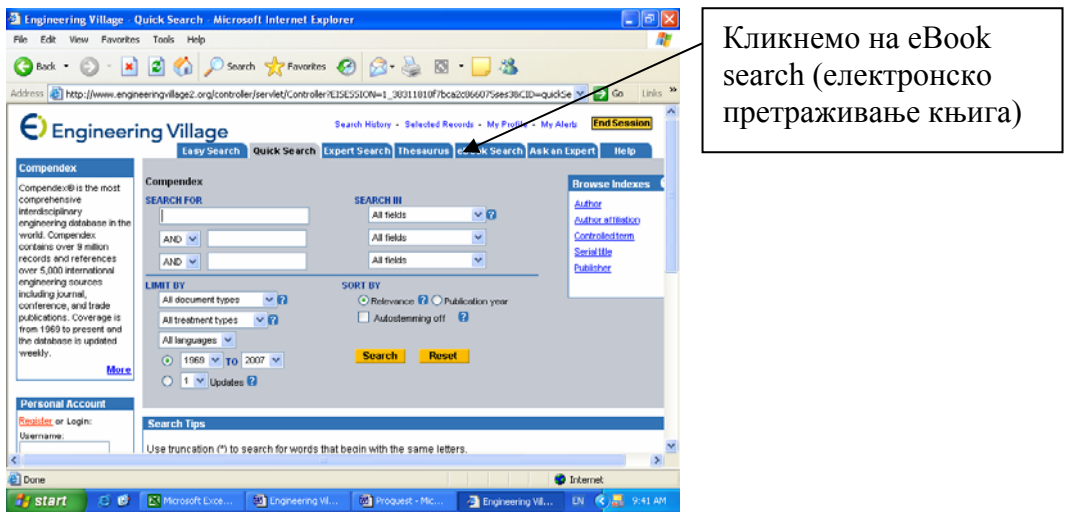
Engineering Village - Quick Search - Microsoft Internet Explorer

File Edit View Favorites Tools Help

Back Search Favorites

Address http://www.engineeringvillage2.org/controller/servlet/Controller?EISESSION=1_38311810f7bca2c86607Sses38CID=quickSe Go Links »

Engineering Village

Search History - Selected Records - My Profile - My Alerts End Session

Easy Search Quick Search Expert Search Thesaurus eBook Search Ask an Expert Help

Compendex

Compendex® is the most comprehensive interdisciplinary engineering database in the world. Compendex contains over 9 million records and references over 5,000 international engineering sources including journal, conference, and trade publications. Coverage is from 1969 to present and the database is updated weekly.

More

Personal Account

Register or Login:

Username:

Compendex

SEARCH FOR

AND

AND

SEARCH IN

All fields

All fields

All fields

LIMIT BY

All document types

All treatment types

All languages

1969 TO 2007

1 Updates

SORT BY

Relevance Publication year

Autostemming off

Search Reset

Browse Indexes

Author

Author affiliation

Controlled term

Serial title

Publisher

Search Tips

Use truncation (*) to search for words that begin with the same letters.

Done Internet

start Microsoft Exce... Engineering Vil... Proquest - Mic... Engineering Vil... EN 9:41 AM

Кликнемо на eBook search (електронско претраживање књига)